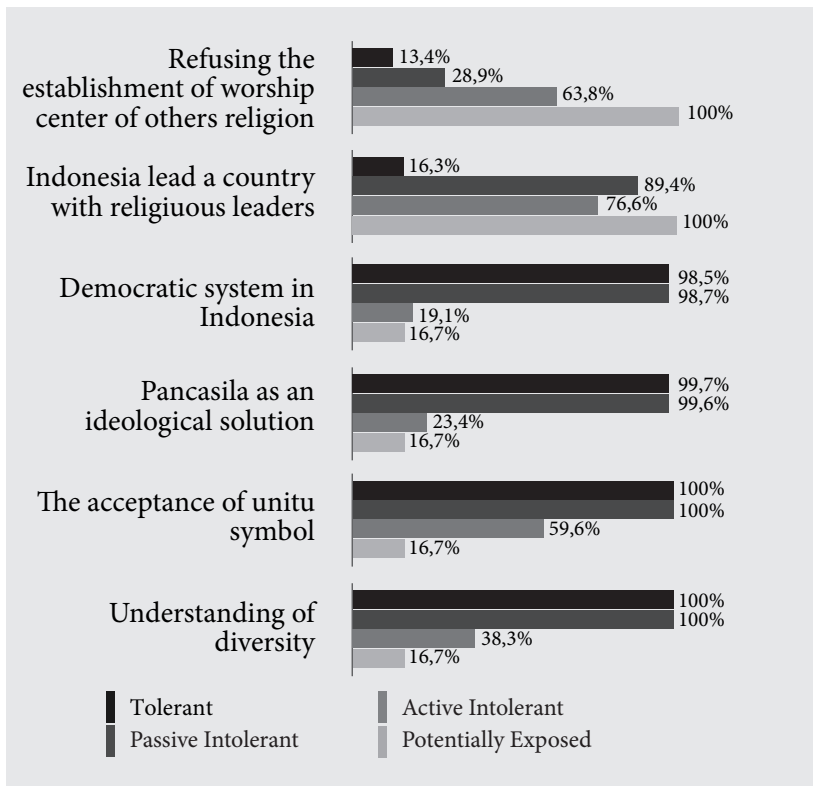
Refusing the establishment of worship center of others religion
13,4%
28,9%
63,8%
100%

Indonesia lead a country with religiuous leaders
16,3%
89,4%
76,6%
100%

Democratic system in Indonesia
98,5%
98,7%
19,1%
16,7%

Pancasila as an ideological solution
99,7%
99,6%
23,4%
16,7%

The acceptance of unitu symbol
100%
100%
59,6%
16,7%

Understanding of diversity
100%
100%
38,3%
16,7%

Tolerant
Passive Intolerant
Active Intolerant
Potentially Exposed